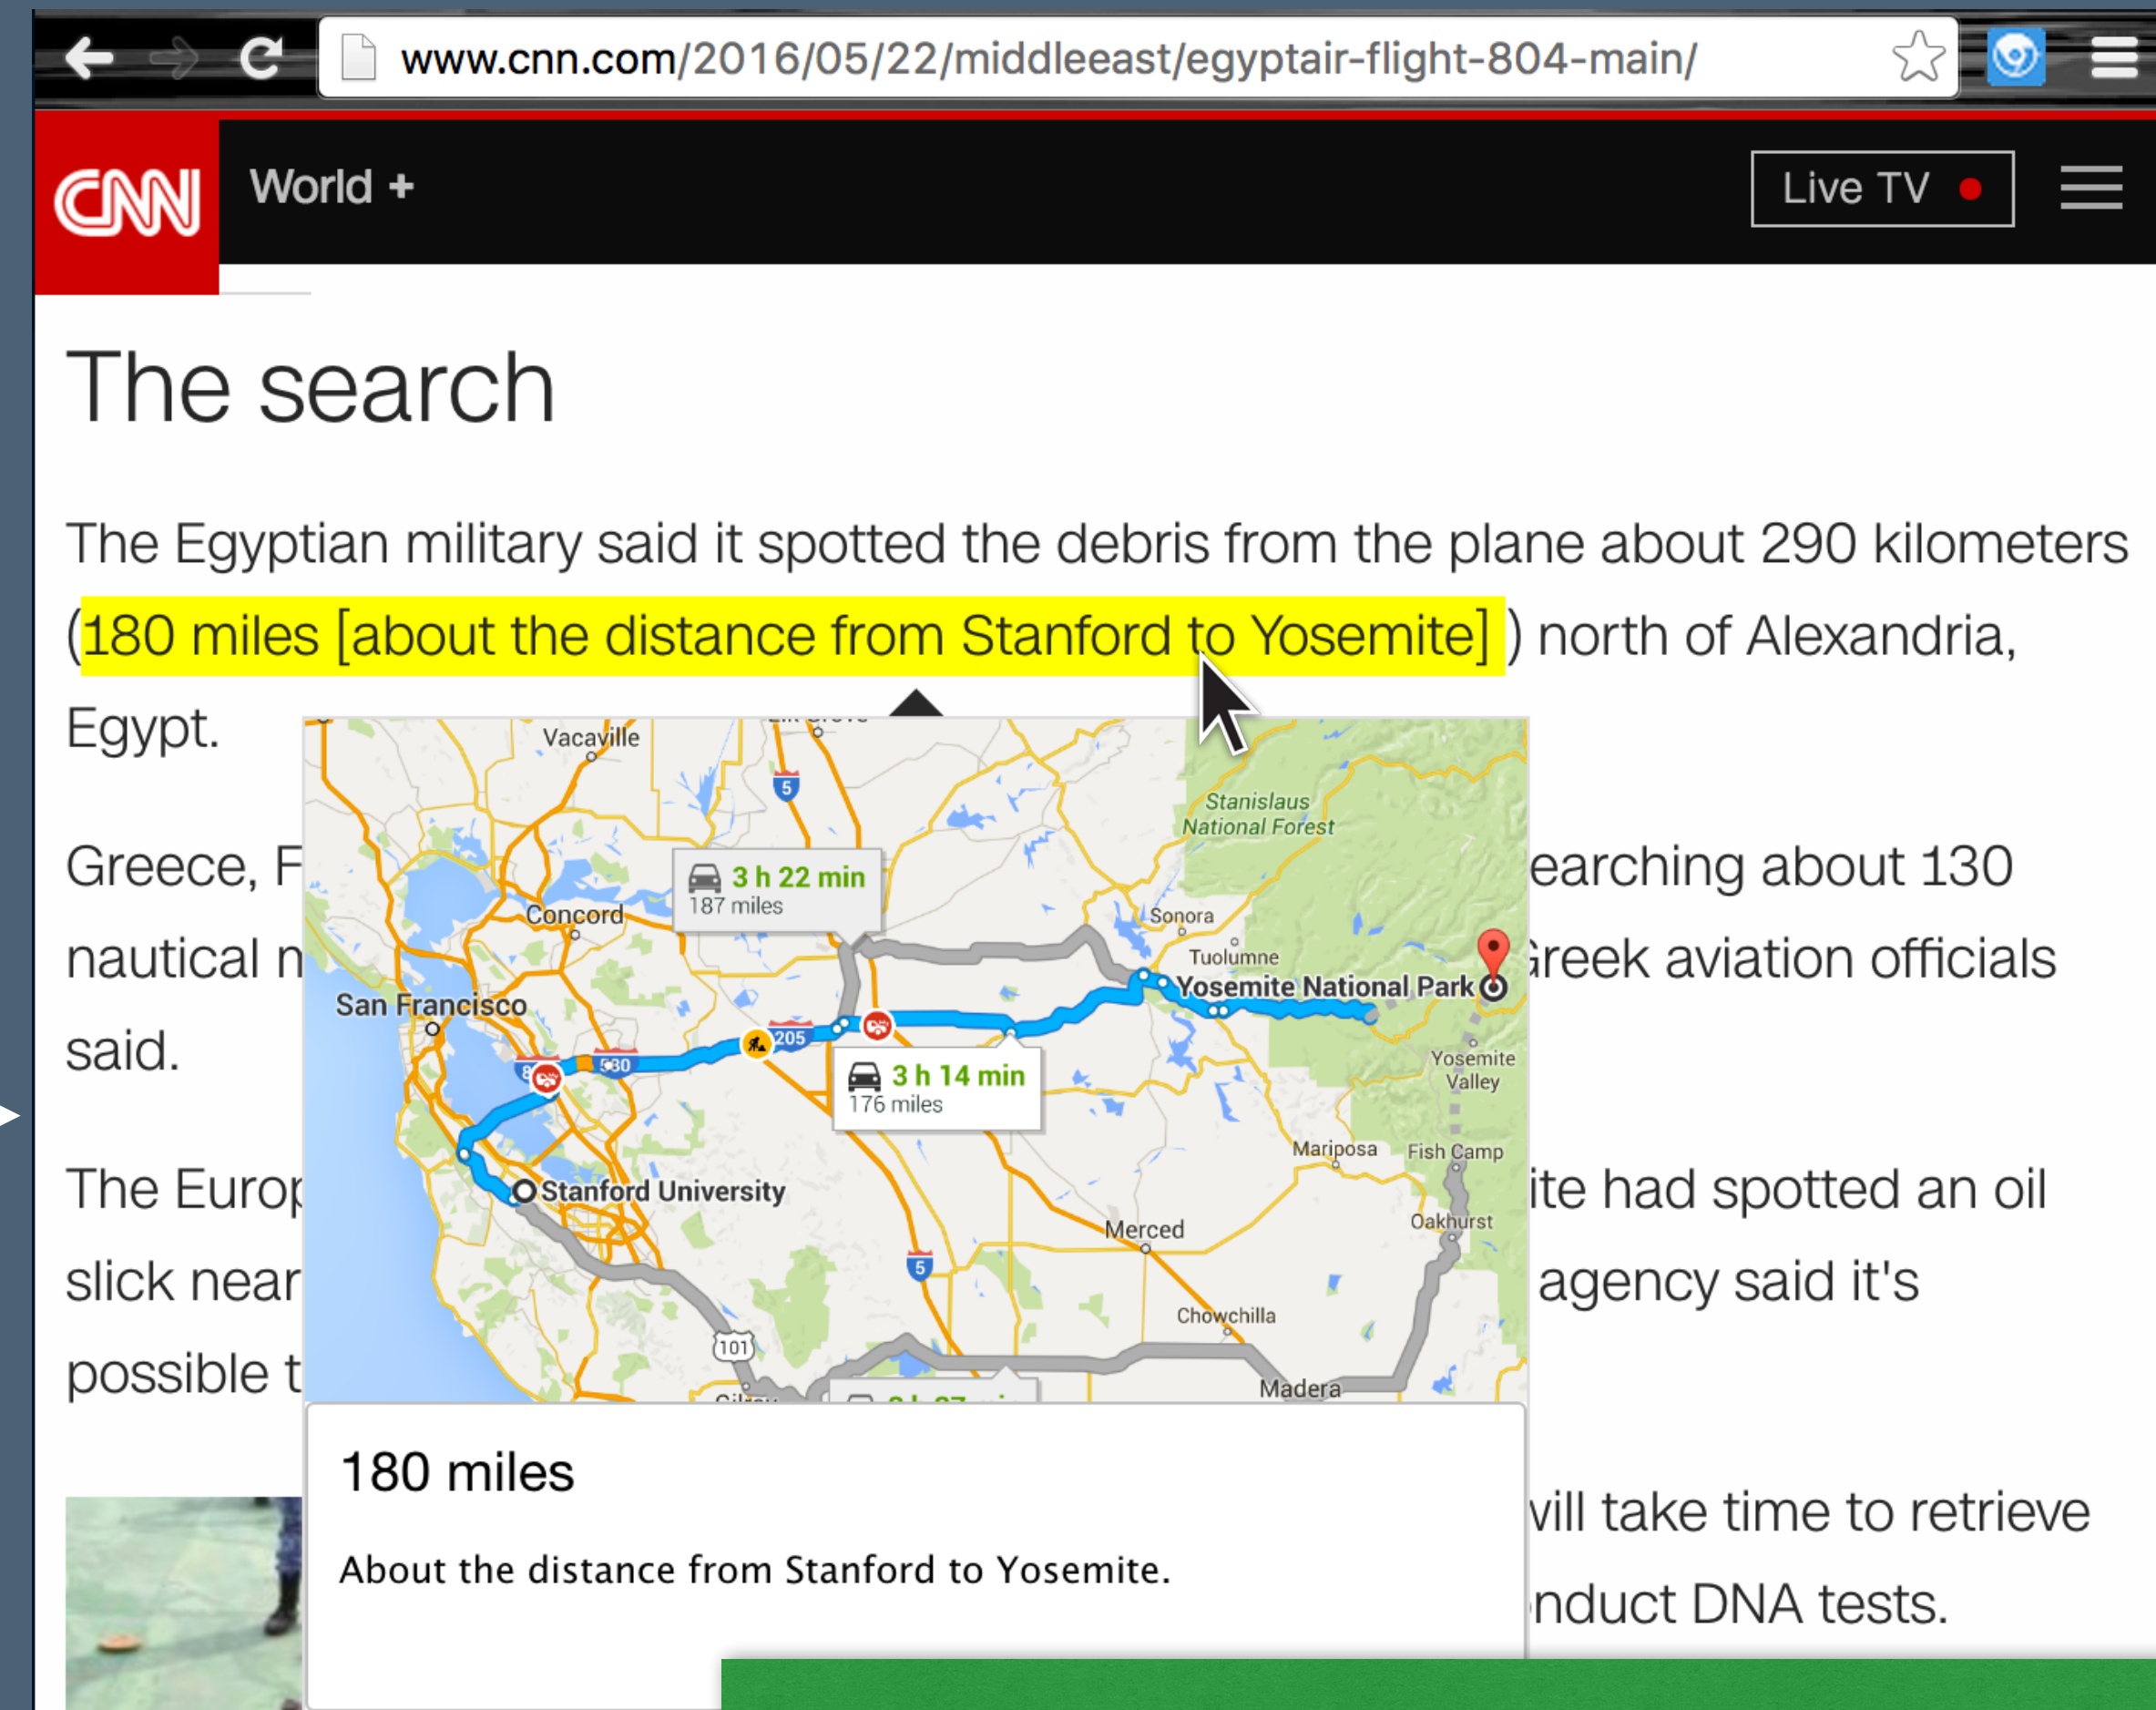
www.cnn.com/2016/05/22/middleeast/egyptair-flight-804-main/

CNN World +

Live TV

The search

The Egyptian military said it spotted the debris from the plane about 290 kilometers (180 miles [about the distance from Stanford to Yosemite] ) north of Alexandria, Egypt.

Greece, F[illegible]earching about 130 nautical n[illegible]Greek aviation officials said.

The Europ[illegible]ite had spotted an oil slick near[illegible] agency said it's possible t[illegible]

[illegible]vill take time to retrieve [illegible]nduct DNA tests.

Vacaville

5

Stanislaus National Forest

3 h 22 min
187 miles

Concord

Sonora

Tuolumne

Yosemite National Park

San Francisco

205

580

3 h 14 min
176 miles

Yosemite Valley

Mariposa

Fish Camp

Stanford University

Merced

Oakhurst

5

Chowchilla

101

Madera

180 miles

About the distance from Stanford to Yosemite.